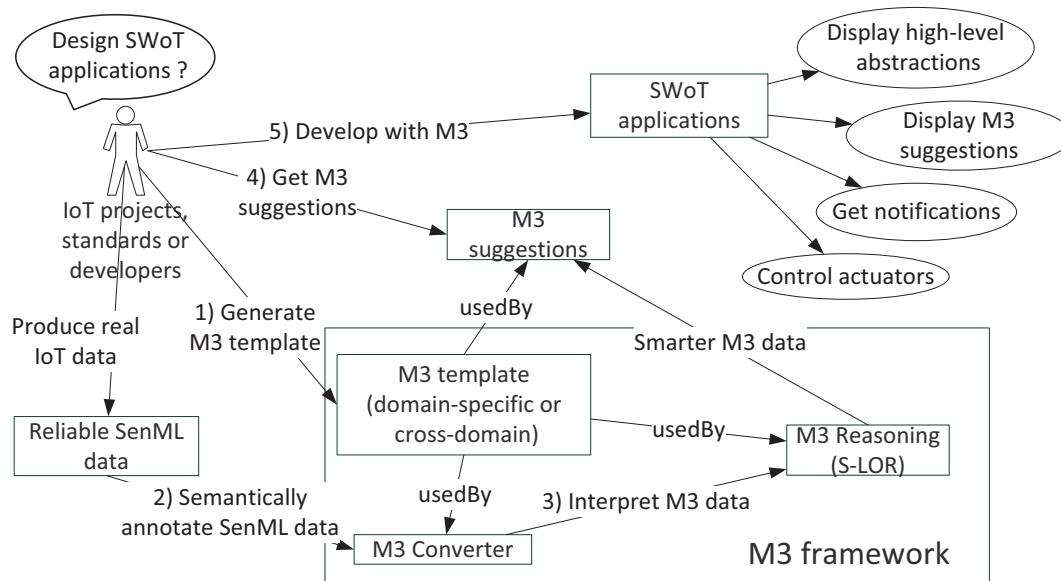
Design SWoT applications ?

IoT projects, standards or developers

5) Develop with M3

4) Get M3 suggestions

SWoT applications

Display high-level abstractions

Display M3 suggestions

Get notifications

Control actuators

M3 suggestions

Produce real IoT data

1) Generate M3 template

usedBy

Smarter M3 data

M3 template (domain-specific or cross-domain)

usedBy

M3 Reasoning (S-LOR)

Reliable SenML data

2) Semantically annotate SenML data

usedBy

3) Interpret M3 data

M3 Converter

M3 framework